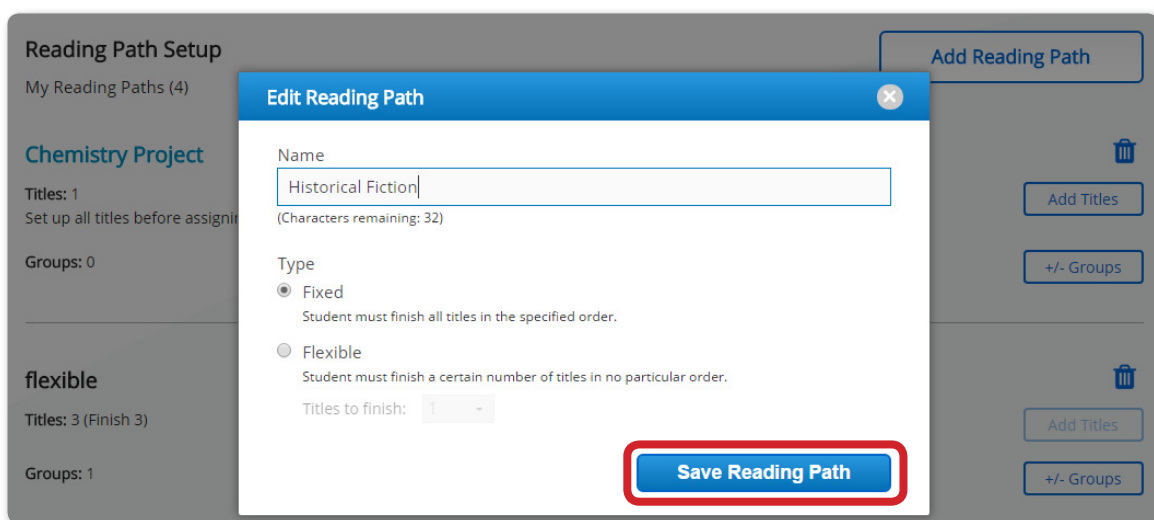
Reading Path Setup

My Reading Paths (4)

Add Reading Path

Chemistry Project

Titles: 1

Set up all titles before assignin

Groups: 0

Add Titles

+/- Groups

flexible

Titles: 3 (Finish 3)

Groups: 1

Add Titles

+/- Groups

Edit Reading Path

Name

Historical Fiction

(Characters remaining: 32)

Type

Fixed

Student must finish all titles in the specified order.

Flexible

Student must finish a certain number of titles in no particular order.

Titles to finish: 1

Save Reading Path